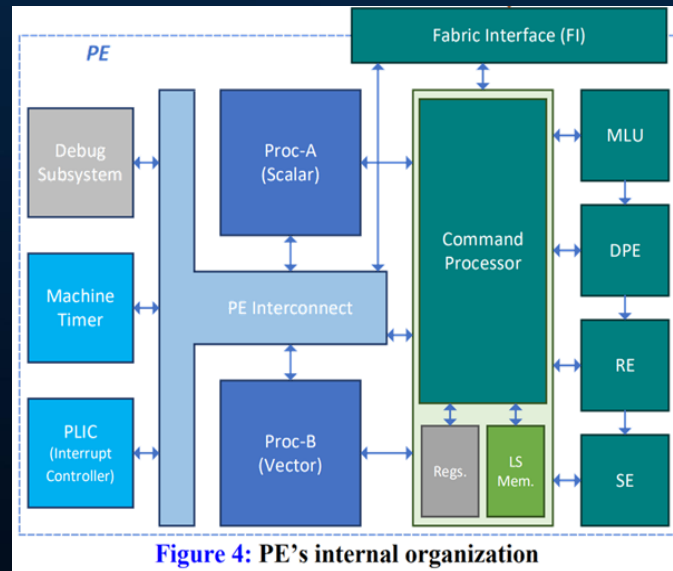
PE

Fabric Interface (FI)

Debug Subsystem

Machine Timer

PLIC (Interrupt Controller)

Proc-A (Scalar)

PE Interconnect

Proc-B (Vector)

Command Processor

Regs.

LS Mem.

MLU

DPE

RE

SE

Figure 4: PE's internal organization